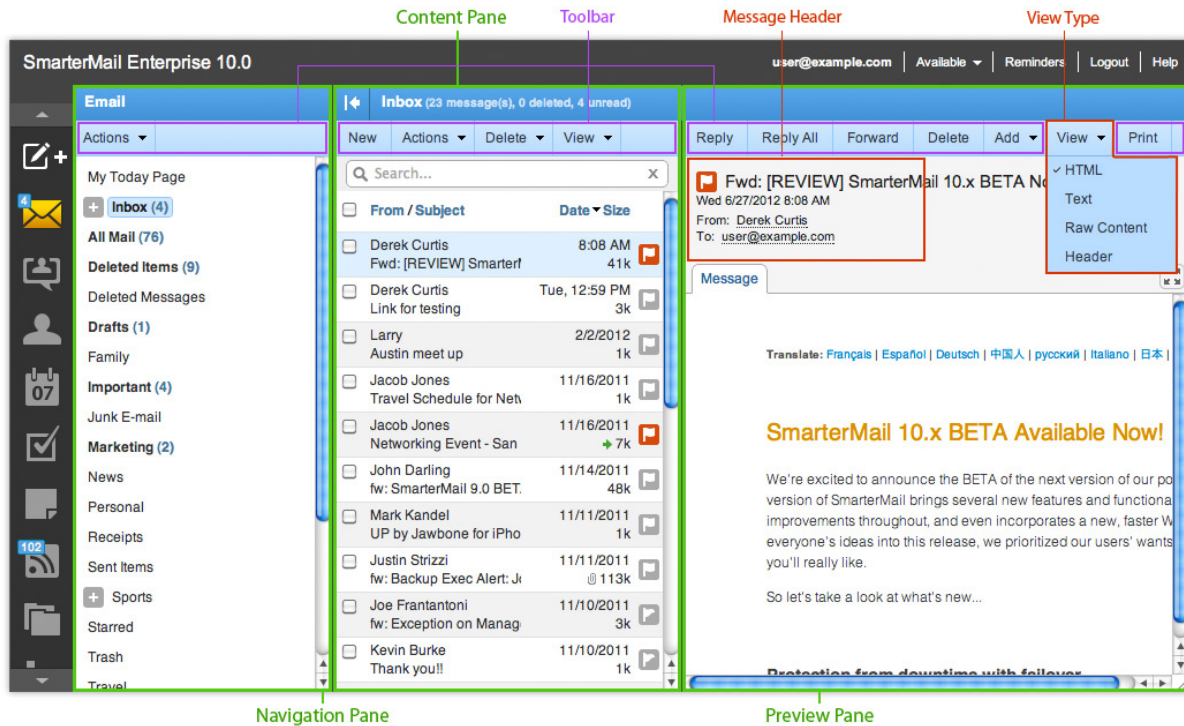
Content Pane

Toolbar

Message Header

View Type

SmarterMail Enterprise 10.0

user@example.com | Available | Reminders | Logout | Help

Email

Actions

My Today Page
Inbox (4)
All Mail (76)
Deleted Items (9)
Deleted Messages
Drafts (1)
Family
Important (4)
Junk E-mail
Marketing (2)
News
Personal
Receipts
Sent Items
Sports
Starred
Trash
Travel

4

102

07

Inbox (23 message(s), 0 deleted, 4 unread)

New | Actions | Delete | View

Search...

From / Subject | Date | Size

| From / Subject | Date / Size |
|---|---|
| Derek Curtis Fwd: [REVIEW] Smarterf | 8:08 AM 41k |
| Derek Curtis Link for testing | Tue, 12:59 PM 3k |
| Larry Austin meet up | 2/2/2012 1k |
| Jacob Jones Travel Schedule for Netv | 11/16/2011 1k |
| Jacob Jones Networking Event - San | 11/16/2011 7k |
| John Darling fw: SmarterMail 9.0 BET. | 11/14/2011 48k |
| Mark Kandel UP by Jawbone for iPho | 11/11/2011 1k |
| Justin Strizzi fw: Backup Exec Alert: Jo | 11/11/2011 113k |
| Joe Frantantoni fw: Exception on Manag | 11/10/2011 3k |
| Kevin Burke Thank you!! | 11/10/2011 1k |

Reply | Reply All | Forward | Delete | Add | View | Print

HTML
Text
Raw Content
Header

Fwd: [REVIEW] SmarterMail 10.x BETA No
Wed 6/27/2012 8:08 AM
From: Derek Curtis
To: user@example.com

Message

Translate: Français | Español | Deutsch | 中国人 | русский | Italiano | 日本 |

SmarterMail 10.x BETA Available Now!

We're excited to announce the BETA of the next version of our po version of SmarterMail brings several new features and functiona improvements throughout, and even incorporates a new, faster W everyone's ideas into this release, we prioritized our users' wants you'll really like.

So let's take a look at what's new...

Protection from downtime with failover

Navigation Pane

Preview Pane